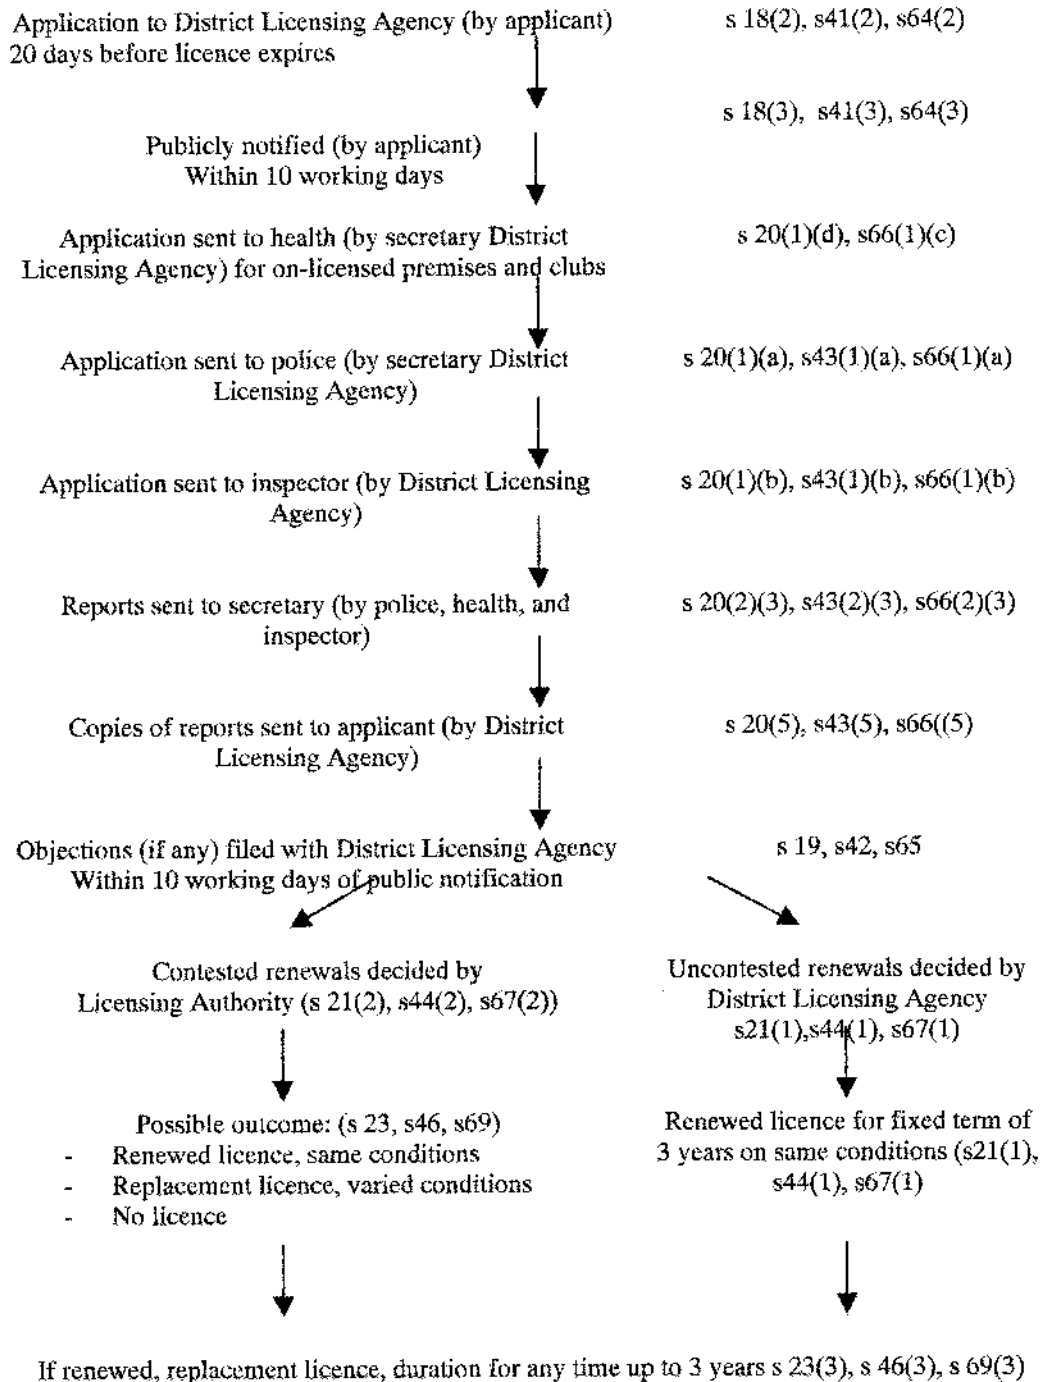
Application to District Licensing Agency (by applicant) 20 days before licence expires

s 18(2), s41(2), s64(2)

Publicly notified (by applicant) Within 10 working days

s 18(3), s41(3), s64(3)

Application sent to health (by secretary District Licensing Agency) for on-licensed premises and clubs

s 20(1)(d), s66(1)(c)

Application sent to police (by secretary District Licensing Agency)

s 20(1)(a), s43(1)(a), s66(1)(a)

Application sent to inspector (by District Licensing Agency)

s 20(1)(b), s43(1)(b), s66(1)(b)

Reports sent to secretary (by police, health, and inspector)

s 20(2)(3), s43(2)(3), s66(2)(3)

Copies of reports sent to applicant (by District Licensing Agency)

s 20(5), s43(5), s66((5)

Objections (if any) filed with District Licensing Agency Within 10 working days of public notification

s 19, s42, s65

Contested renewals decided by Licensing Authority (s 21(2), s44(2), s67(2))

Uncontested renewals decided by District Licensing Agency s21(1),s44(1), s67(1)

Possible outcome: (s 23, s46, s69)
- Renewed licence, same conditions
- Replacement licence, varied conditions
- No licence

Renewed licence for fixed term of 3 years on same conditions (s21(1), s44(1), s67(1)

If renewed, replacement licence, duration for any time up to 3 years s 23(3), s 46(3), s 69(3)